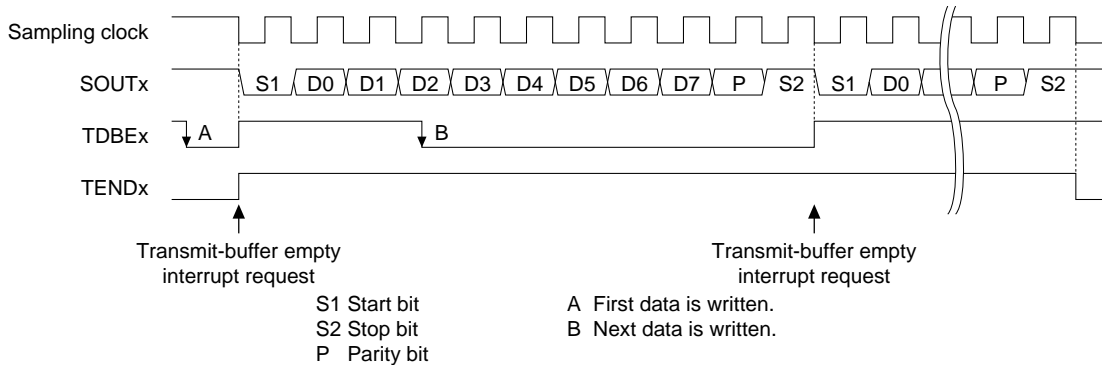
Sampling clock

SOUTx

S1 D0 D1 D2 D3 D4 D5 D6 D7 P S2 S1 D0 P S2

TDBEx

A

B

TENDx

Transmit-buffer empty interrupt request

Transmit-buffer empty interrupt request

S1 Start bit
S2 Stop bit
P Parity bit

A First data is written.
B Next data is written.